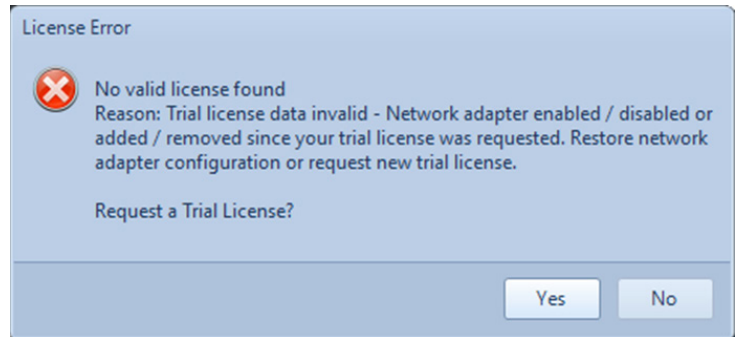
License Error

No valid license found
Reason: Trial license data invalid - Network adapter enabled / disabled or added / removed since your trial license was requested. Restore network adapter configuration or request new trial license.

Request a Trial License?

Yes

No